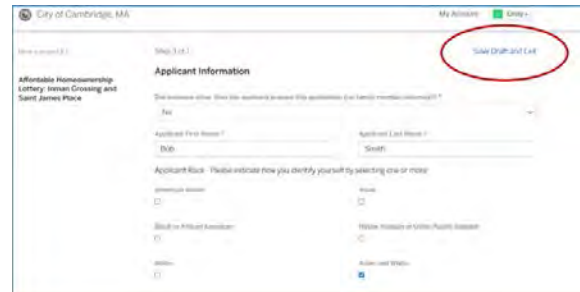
City of Cambridge, MA

My Account Emily

New request (1)

Affordable Homeownership Lottery: Inman Crossing and Saint James Place

Step 3 of 7

Save Draft and Exit

Applicant Information

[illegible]

No

Applicant First Name *

Bob

Applicant Last Name *

Smith

Applicant Race - Please indicate how you identify yourself by selecting one or more:

American Indian

Asian

Black or African American

Native Hawaiian or Other Pacific Islander

White

Asian and White